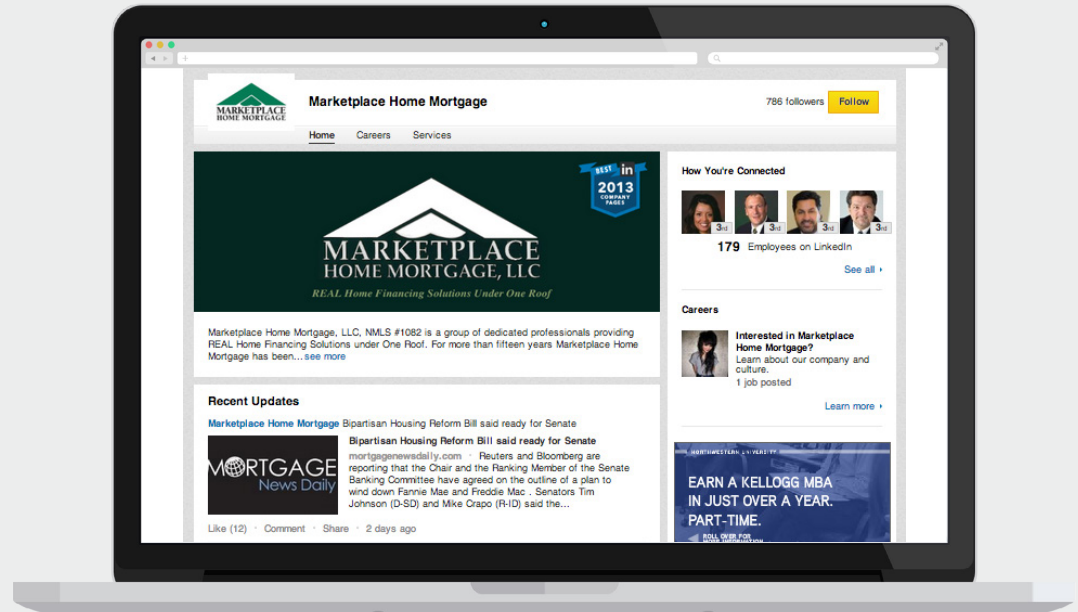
MARKETPLACE HOME MORTGAGE

Marketplace Home Mortgage

786 followers Follow

Home Careers Services

BEST in 2013 COMPANY PAGES

MARKETPLACE HOME MORTGAGE, LLC

REAL Home Financing Solutions Under One Roof

Marketplace Home Mortgage, LLC, NMLS #1082 is a group of dedicated professionals providing REAL Home Financing Solutions under One Roof. For more than fifteen years Marketplace Home Mortgage has been... see more

Recent Updates

Marketplace Home Mortgage Bipartisan Housing Reform Bill said ready for Senate

MORTGAGE News Daily

Bipartisan Housing Reform Bill said ready for Senate

mortgagenewsdaily.com • Reuters and Bloomberg are reporting that the Chair and the Ranking Member of the Senate Banking Committee have agreed on the outline of a plan to wind down Fannie Mae and Freddie Mac . Senators Tim Johnson (D-SD) and Mike Crapo (R-ID) said the...

Like (12) • Comment • Share • 2 days ago

How You're Connected

3rd 3rd 3rd 3rd

179 Employees on LinkedIn

See all ›

Careers

Interested in Marketplace Home Mortgage?
Learn about our company and culture.
1 job posted

Learn more ›

NORTHWESTERN UNIVERSITY

EARN A KELLOGG MBA IN JUST OVER A YEAR. PART-TIME.

ROLL OVER FOR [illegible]